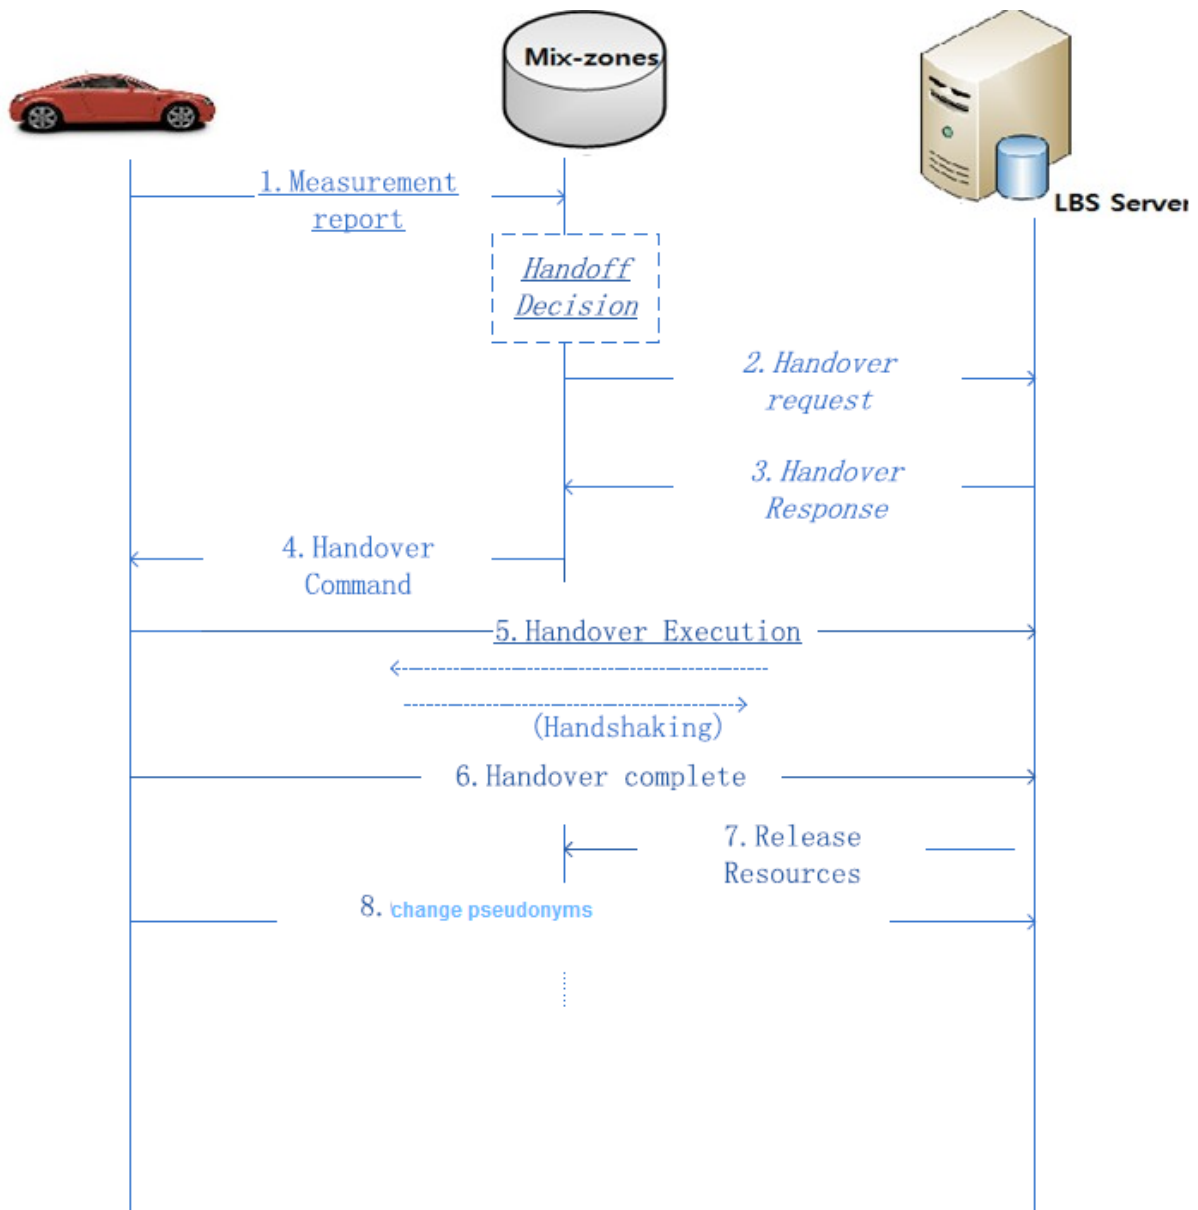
Mix-zones

LBS Server

1. Measurement report

Handoff Decision

2. Handover request

3. Handover Response

4. Handover Command

5. Handover Execution

(Handshaking)

6. Handover complete

7. Release Resources

8. change pseudonyms